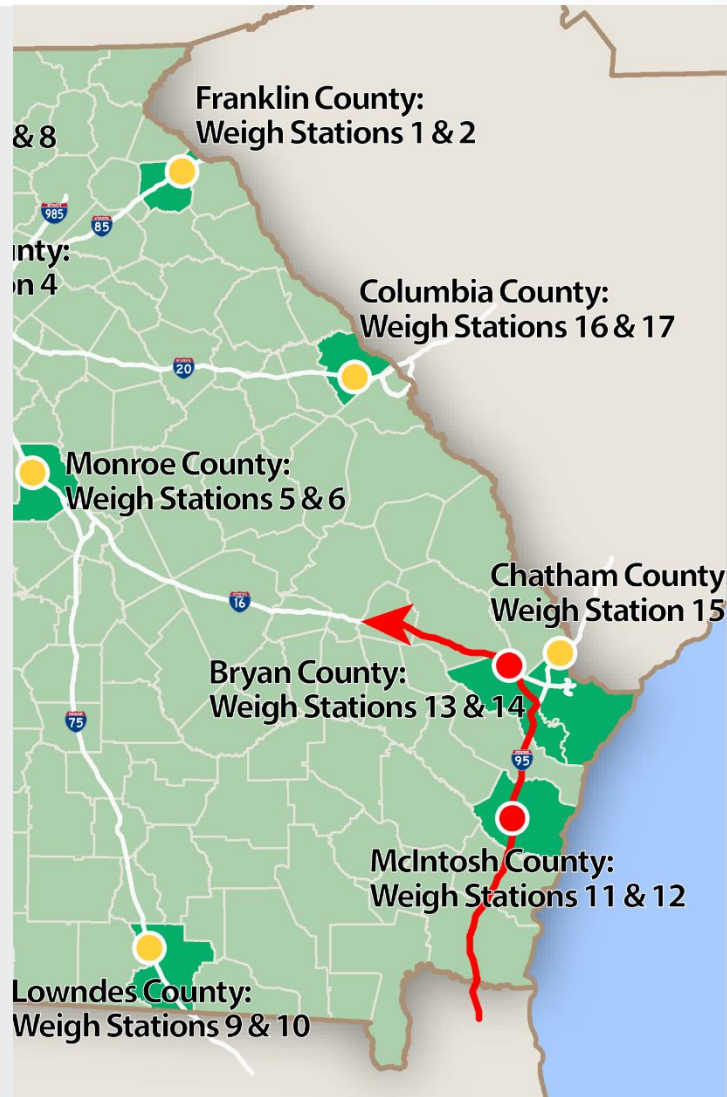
Franklin County:
Weigh Stations 1 & 2

& 8

985

85

nty:
on 4

Columbia County:
Weigh Stations 16 & 17

20

Monroe County:
Weigh Stations 5 & 6

16

Chatham County
Weigh Station 15

Bryan County:
Weigh Stations 13 & 14

75

95

McIntosh County:
Weigh Stations 11 & 12

Lowndes County:
Weigh Stations 9 & 10